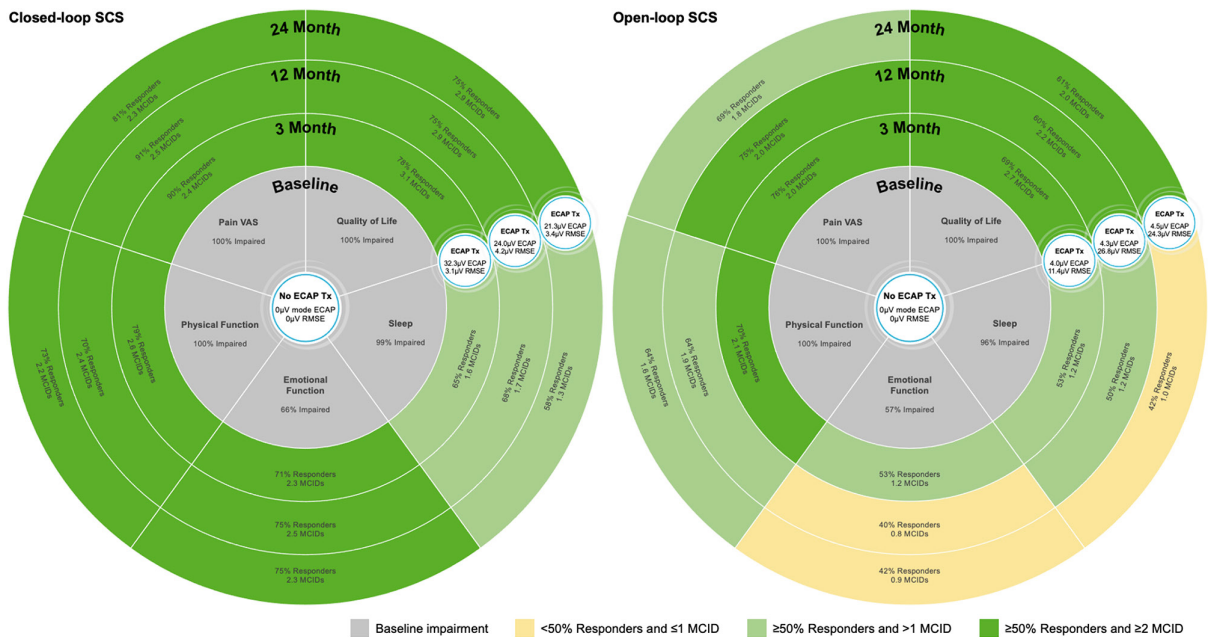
Closed-loop SCS

24 Month

12 Month

3 Month

Baseline

81% Responders
2.3 MCIDs

91% Responders
2.5 MCIDs

90% Responders
2.4 MCIDs

75% Responders
2.8 MCIDs

75% Responders
2.8 MCIDs

76% Responders
3.1 MCIDs

Pain VAS
100% Impaired

Quality of Life
100% Impaired

ECAP Tx
21.3μV ECAP
3.4μV RMSE

ECAP Tx
24.0μV ECAP
4.2μV RMSE

ECAP Tx
32.3μV ECAP
3.1μV RMSE

No ECAP Tx
0μV mode ECAP
0μV RMSE

Physical Function
100% Impaired

Sleep
99% Impaired

Emotional Function
66% Impaired

73% Responders
2.4 MCIDs

70% Responders
2.4 MCIDs

79% Responders
2.6 MCIDs

65% Responders
1.6 MCIDs

68% Responders
1.7 MCIDs

58% Responders
1.3 MCIDs

71% Responders
2.3 MCIDs

75% Responders
2.5 MCIDs

75% Responders
2.3 MCIDs

Open-loop SCS

24 Month

12 Month

3 Month

Baseline

69% Responders
1.8 MCIDs

75% Responders
2.0 MCIDs

76% Responders
2.0 MCIDs

61% Responders
2.0 MCIDs

60% Responders
2.2 MCIDs

69% Responders
2.7 MCIDs

Pain VAS
100% Impaired

Quality of Life
100% Impaired

ECAP Tx
4.5μV ECAP
24.3μV RMSE

ECAP Tx
4.3μV ECAP
26.8μV RMSE

ECAP Tx
4.0μV ECAP
11.4μV RMSE

No ECAP Tx
0μV mode ECAP
0μV RMSE

Physical Function
100% Impaired

Sleep
96% Impaired

Emotional Function
57% Impaired

64% Responders
1.8 MCIDs

64% Responders
1.9 MCIDs

70% Responders
2.1 MCIDs

53% Responders
1.2 MCIDs

50% Responders
1.2 MCIDs

42% Responders
1.0 MCIDs

53% Responders
1.2 MCIDs

40% Responders
0.8 MCIDs

42% Responders
0.9 MCIDs

Baseline impairment
<50% Responders and ≤1 MCID
≥50% Responders and >1 MCID
≥50% Responders and ≥2 MCID